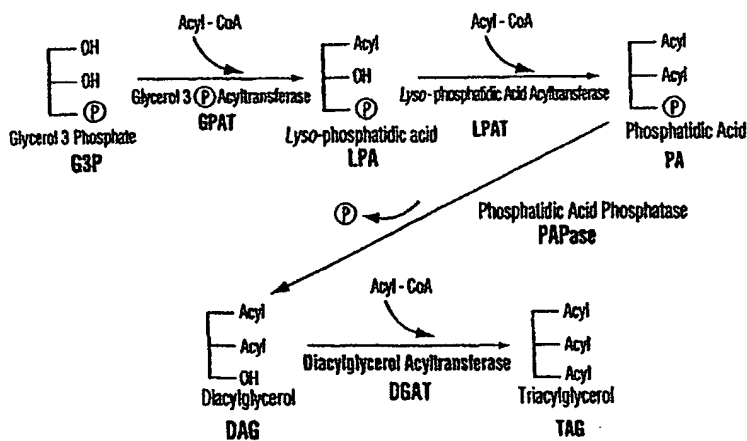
Acyl - CoA

OH
OH
Ⓟ
Glycerol 3 Phosphate
G3P

Glycerol 3 Ⓟ Acyltransferase
GPAT

Acyl
OH
Ⓟ
Lyso-phosphatidic acid
LPA

Acyl - CoA

Lyso - phosphatidic Acid Acyltransferase
LPAT

Acyl
Acyl
Ⓟ
Phosphatidic Acid
PA

Ⓟ

Phosphatidic Acid Phosphatase
PAPase

Acyl
Acyl
OH
Diacylglycerol
DAG

Acyl - CoA

Diacylglycerol Acyltransferase
DGAT

Acyl
Acyl
Acyl
Triacylglycerol
TAG